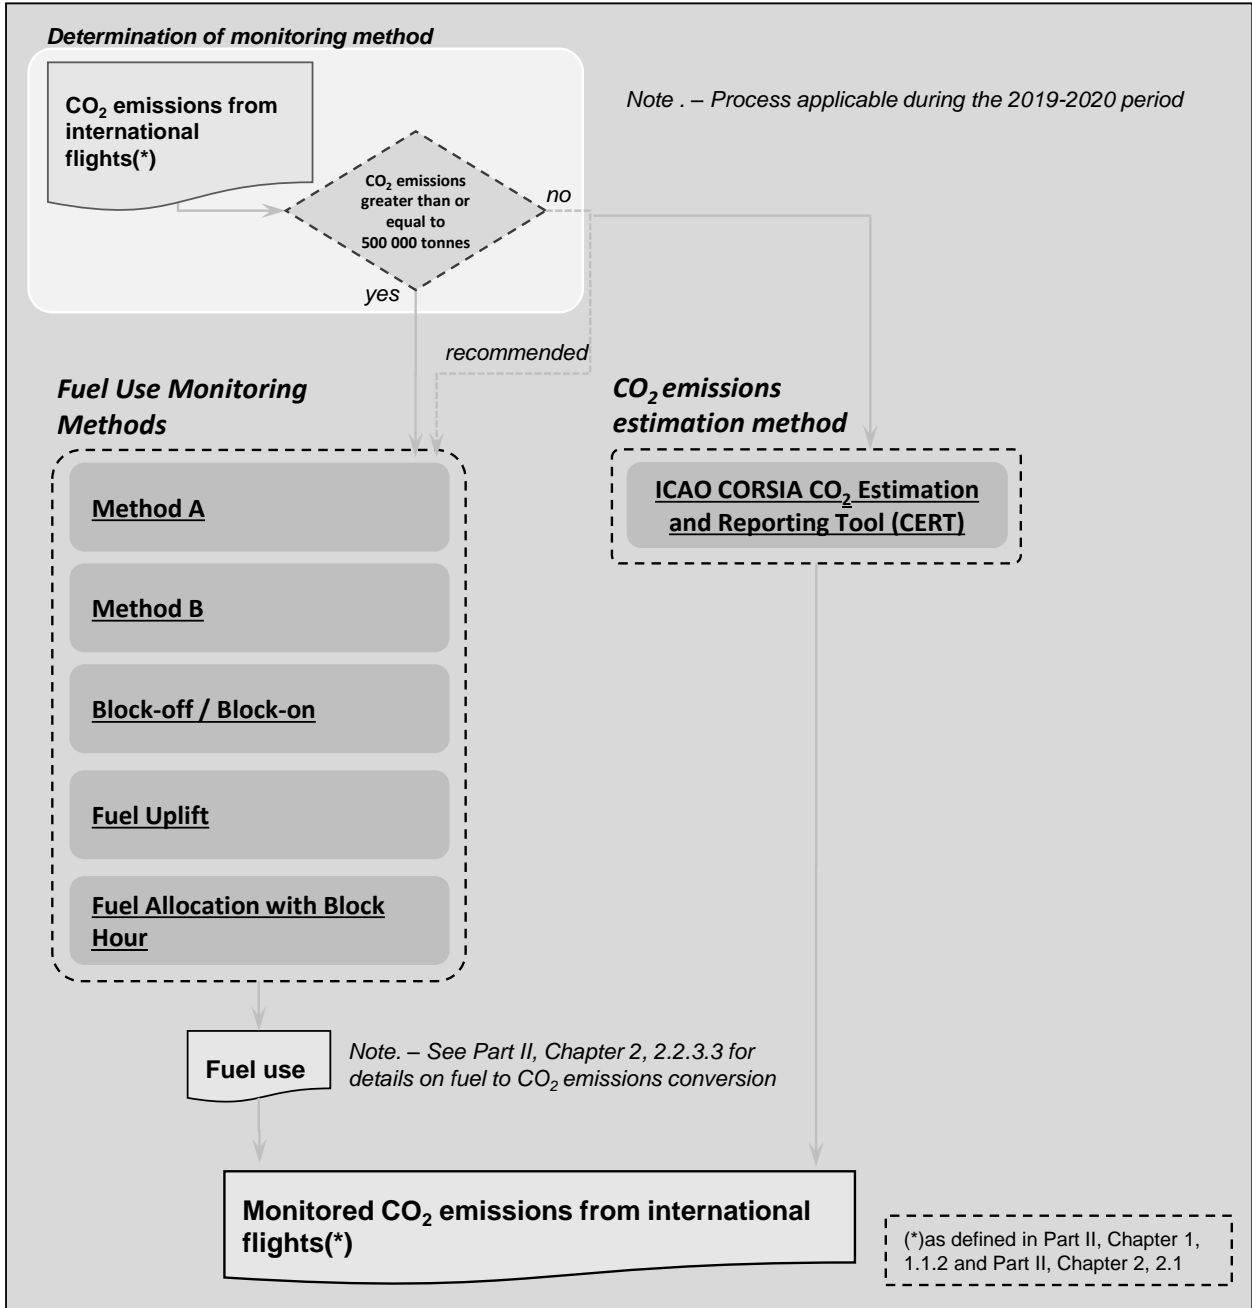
Determination of monitoring method

$CO_2$ emissions from international flights(*)

Note . – Process applicable during the 2019-2020 period

$CO_2$ emissions greater than or equal to 500 000 tonnes

no

yes

recommended

Fuel Use Monitoring Methods

$CO_2$ emissions estimation method

Method A

Method B

Block-off / Block-on

Fuel Uplift

Fuel Allocation with Block Hour

ICAO CORSIA $CO_2$ Estimation and Reporting Tool (CERT)

Fuel use

Note. – See Part II, Chapter 2, 2.2.3.3 for details on fuel to $CO_2$ emissions conversion

Monitored $CO_2$ emissions from international flights(*)

(*)as defined in Part II, Chapter 1, 1.1.2 and Part II, Chapter 2, 2.1